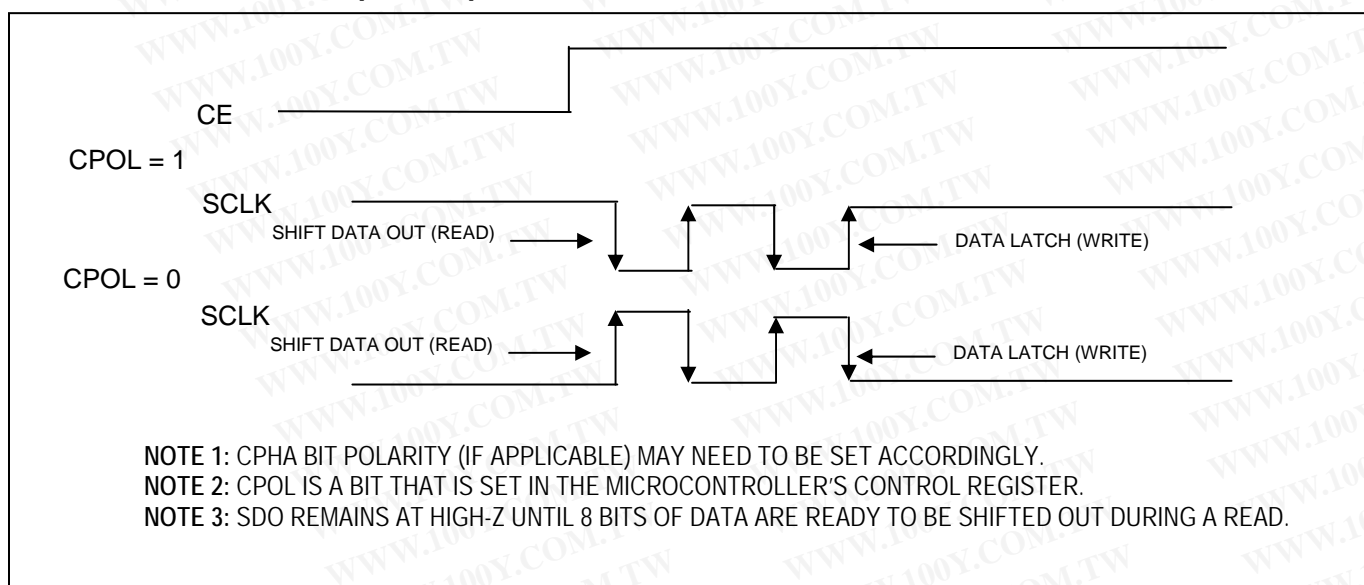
CE

CPOL = 1

SCLK

SHIFT DATA OUT (READ)

DATA LATCH (WRITE)

CPOL = 0

SCLK

SHIFT DATA OUT (READ)

DATA LATCH (WRITE)

NOTE 1: CPHA BIT POLARITY (IF APPLICABLE) MAY NEED TO BE SET ACCORDINGLY.
NOTE 2: CPOL IS A BIT THAT IS SET IN THE MICROCONTROLLER'S CONTROL REGISTER.
NOTE 3: SDO REMAINS AT HIGH-Z UNTIL 8 BITS OF DATA ARE READY TO BE SHIFTED OUT DURING A READ.

WWW.100Y.COM.TW